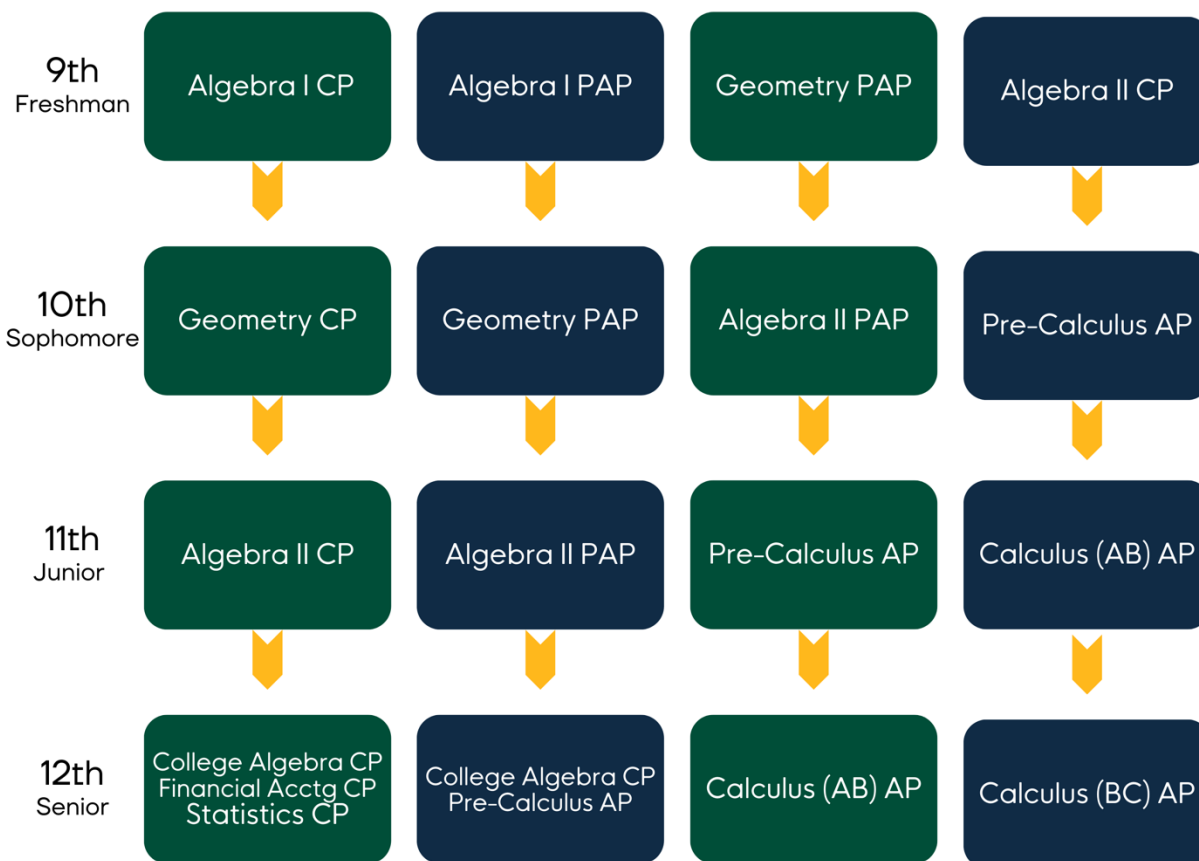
9th
Freshman

Algebra I CP

Algebra I PAP

Geometry PAP

Algebra II CP

10th
Sophomore

Geometry CP

Geometry PAP

Algebra II PAP

Pre-Calculus AP

11th
Junior

Algebra II CP

Algebra II PAP

Pre-Calculus AP

Calculus (AB) AP

12th
Senior

College Algebra CP
Financial Acctg CP
Statistics CP

College Algebra CP
Pre-Calculus AP

Calculus (AB) AP

Calculus (BC) AP